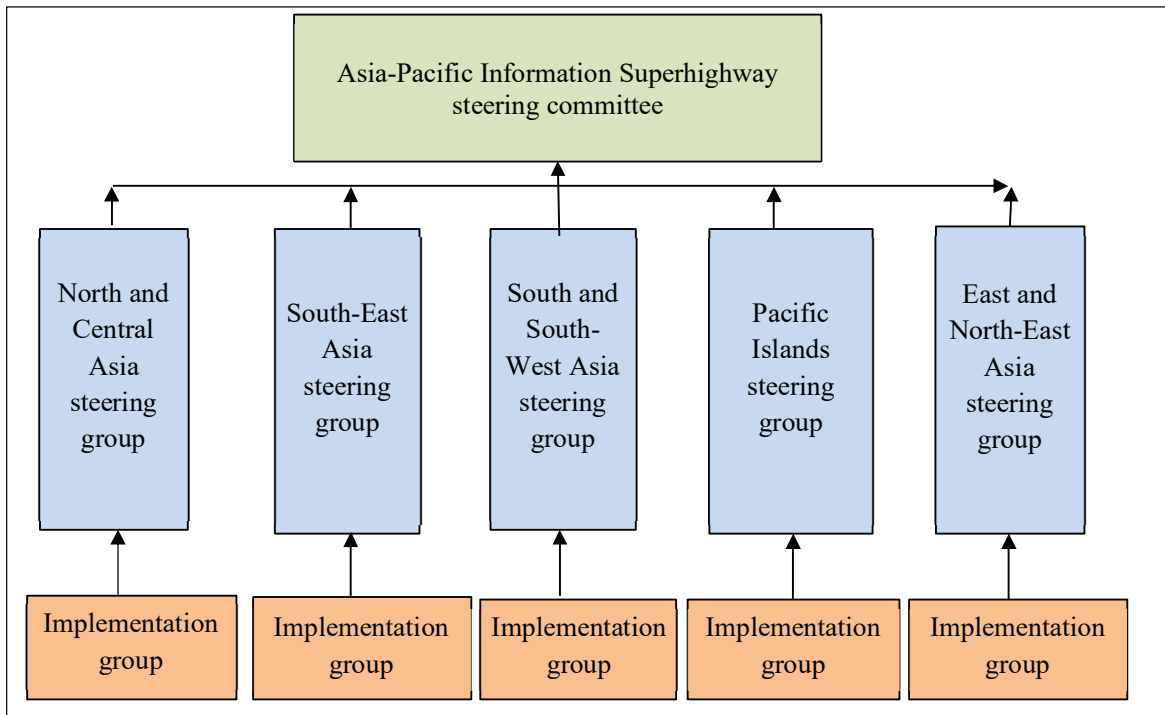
Asia-Pacific Information Superhighway steering committee

North and Central Asia steering group

South-East Asia steering group

South and South-West Asia steering group

Pacific Islands steering group

East and North-East Asia steering group

Implementation group

Implementation group

Implementation group

Implementation group

Implementation group